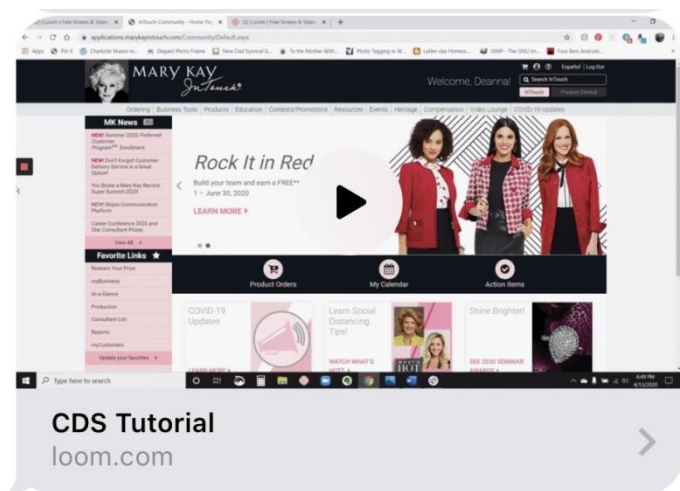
applications.marykayintouch.com/Community/Default.aspx

MARY KAY InTouch

Welcome, Deanna!

Español | Log Out

Search InTouch

Ordering Business Tools Products Education Contests/Promotions Resources Events Heritage Compensation Video Lounge COVID-19 Updates

MK News

NEW! Summer 2020 Preferred Customer Program Enrollment

NEW! Don't Forget! Customer Delivery Service is a Great Option!

You Broke a Mary Kay Record: Super Summit 2020

NEW! Skipio Communication Platform

Career Conference 2020 and Star Consultant Prizes

View All

Favorite Links

Redeem Your Prize

myBusiness

At-a-Glance

Production

Consultant List

Reports

myCustomers

Update your favorites

Rock It in Red

Build your team and earn a FREE**

1 – June 30, 2020

LEARN MORE

Product Orders

My Calendar

Action Items

COVID-19 Updates

Learn Social Distancing Tips!

WATCH WHAT'S HOT

Shine Brighter!

SEE 2020 SEMINAR

Type here to search

CDS Tutorial

loom.com